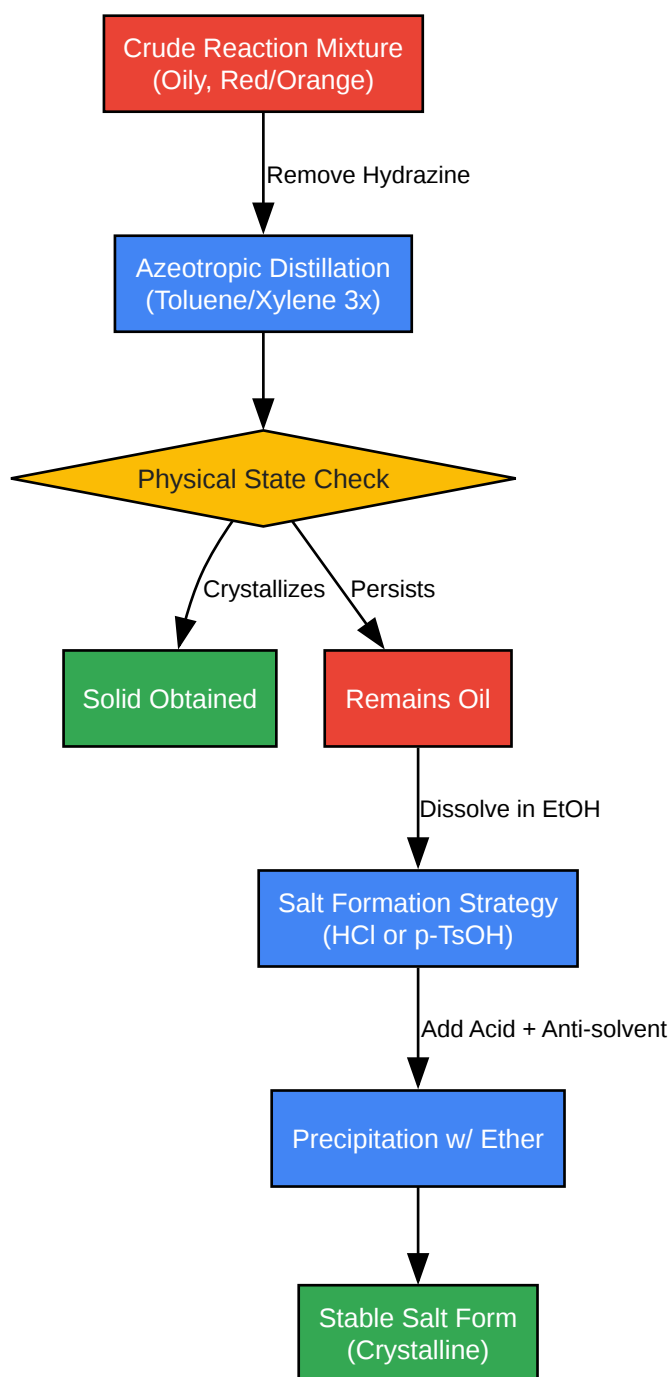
Crude Reaction Mixture
(Oily, Red/Orange)

Remove Hydrazine

Azeotropic Distillation
(Toluene/Xylene 3x)

Physical State Check

Crystallizes

Persists

Solid Obtained

Remains Oil

Dissolve in EtOH

Salt Formation Strategy
(HCl or p-TsOH)

Add Acid + Anti-solvent

Precipitation w/ Ether

Stable Salt Form
(Crystalline)